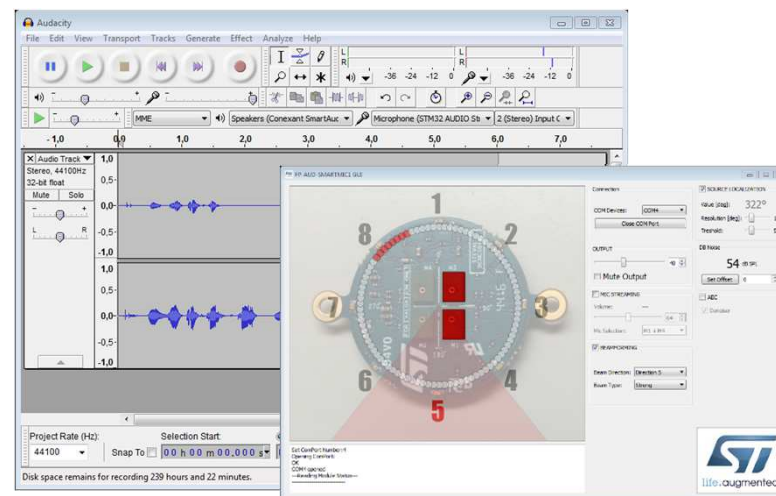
Audacity

File Edit View Transport Tracks Generate Effect Analyze Help

L
R
-36 -24 -12 0
L
R
-36 -24 -12 0

MME
Speakers (Conexant SmartAuc
Microphone (STM32 AUDIO Str
2 (Stereo) Input C

-1,0 0,0 1,0 2,0 3,0 4,0 5,0 6,0 7,0

Audio Track
Stereo, 44100Hz
32-bit float
Mute Solo
L R

1,0
0,5-
0,0-
-0,5-
-1,0
1,0
0,5-
0,0-
-0,5-
-1,0

Project Rate (Hz):
44100
Snap To
Selection Start:
00 h 00 m 00.000 s

Disk space remains for recording 239 hours and 22 minutes.

XP-AUD-SMARTMIC1 GUI

8 1 2 7 3 6 5 4

Connection
COM Devices: COM4
Close COM Port

OUTPUT
Mute Output

MIC STREAMING
Volume:
Mic Selection:

BEAMFORMING
Beam Direction: Direction 5
Beam Type: Strong

SOURCE LOCALIZATION
Value (deg): 322°
Resolution (deg):
Treshold:

DB Noise
54 dB SPL
Set Offset 0

AEC
Denoise

Set ComPort Number: 4
Opening Comport
OK
COM4 opened
---Reading Module Status---

life.augmentec